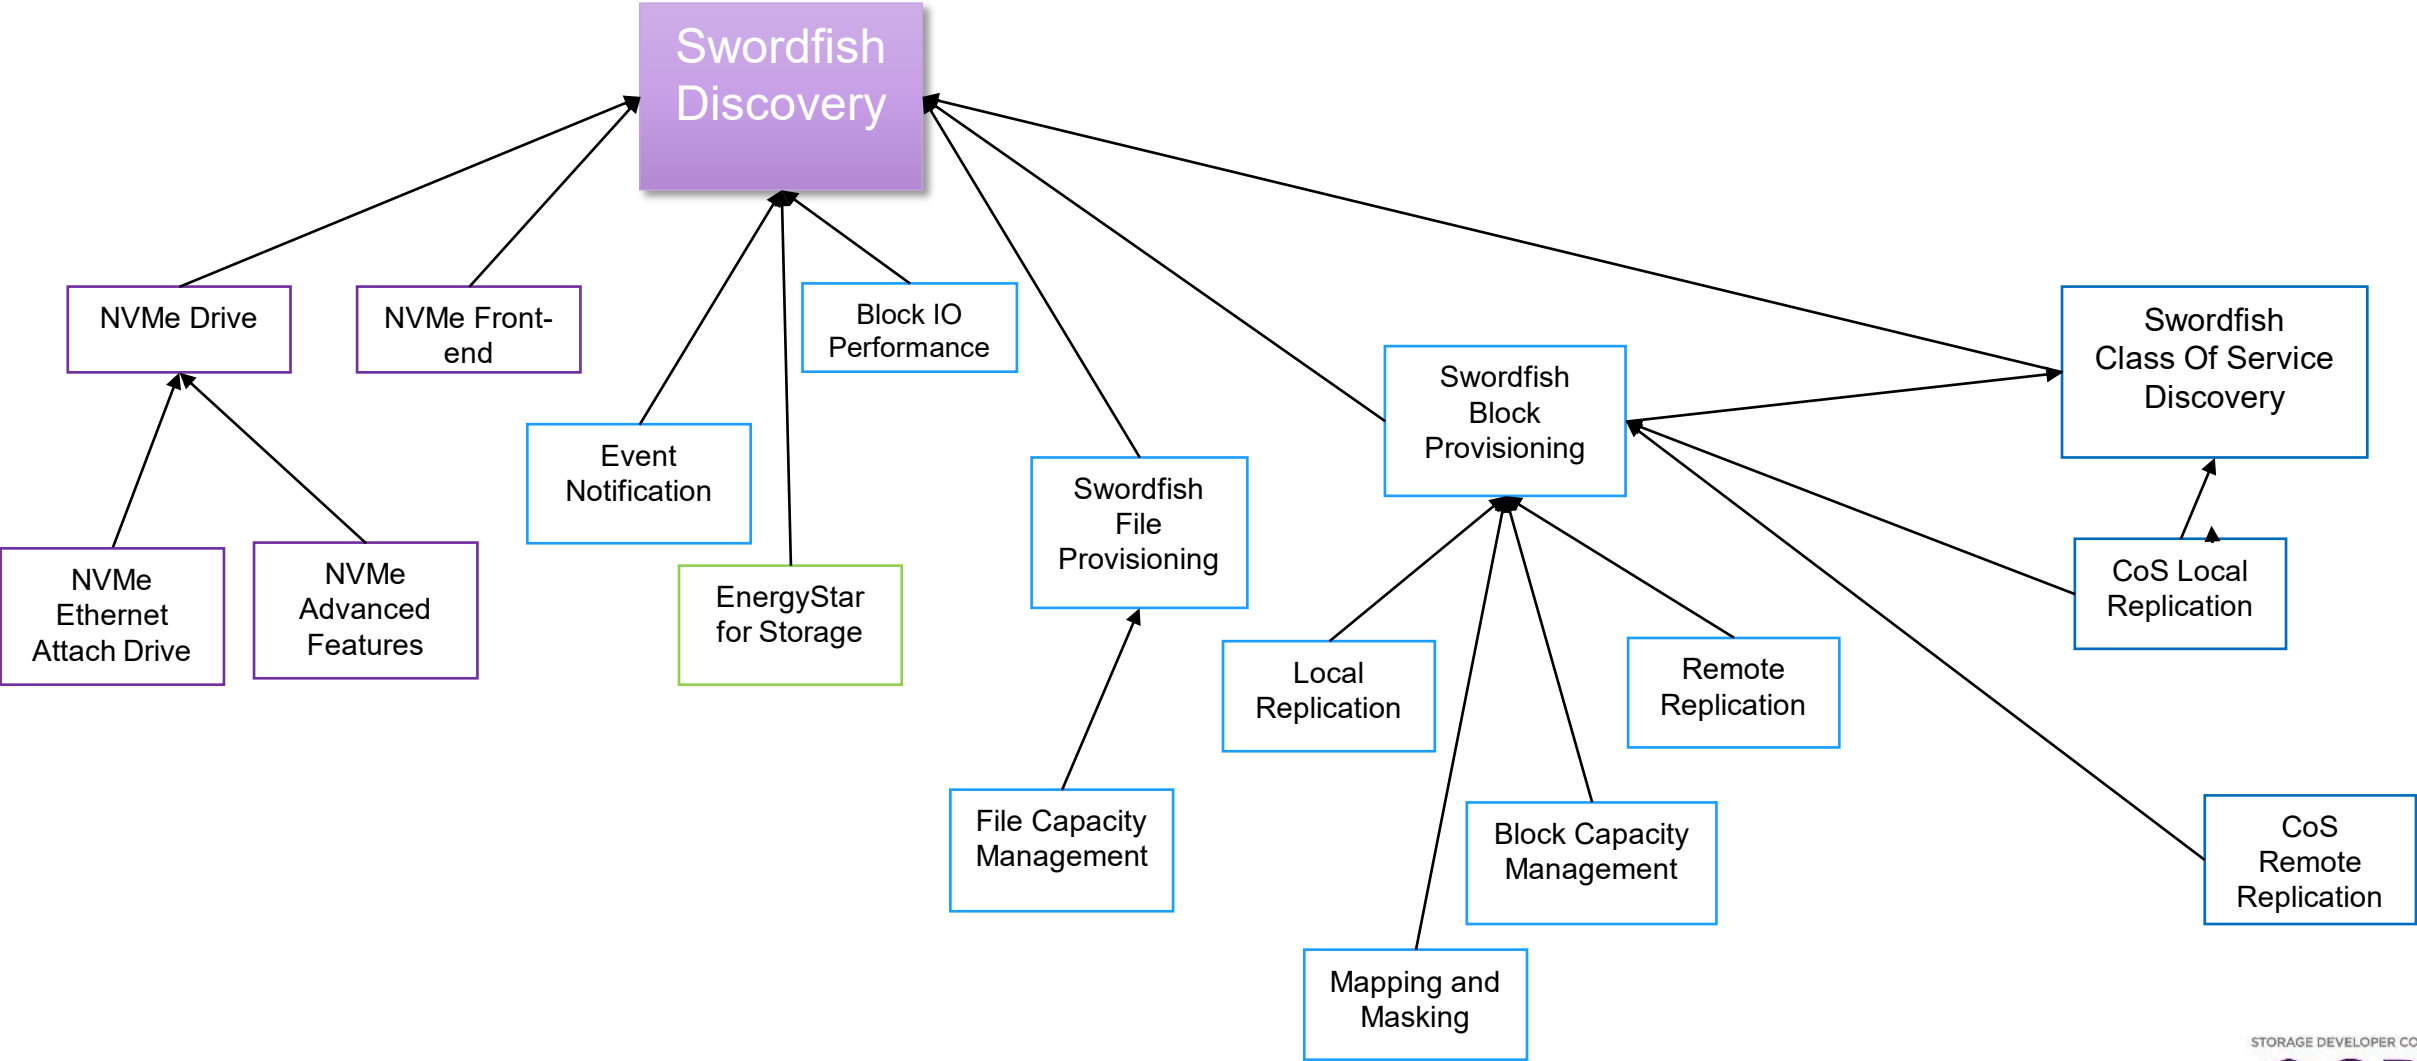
Swordfish Discovery

NVMe Drive

NVMe Front-end

Block IO Performance

Event Notification

EnergyStar for Storage

Swordfish File Provisioning

Swordfish Block Provisioning

Swordfish Class Of Service Discovery

NVMe Ethernet Attach Drive

NVMe Advanced Features

File Capacity Management

Local Replication

Remote Replication

CoS Local Replication

Block Capacity Management

Mapping and Masking

CoS Remote Replication

STORAGE DEVELOPER CO